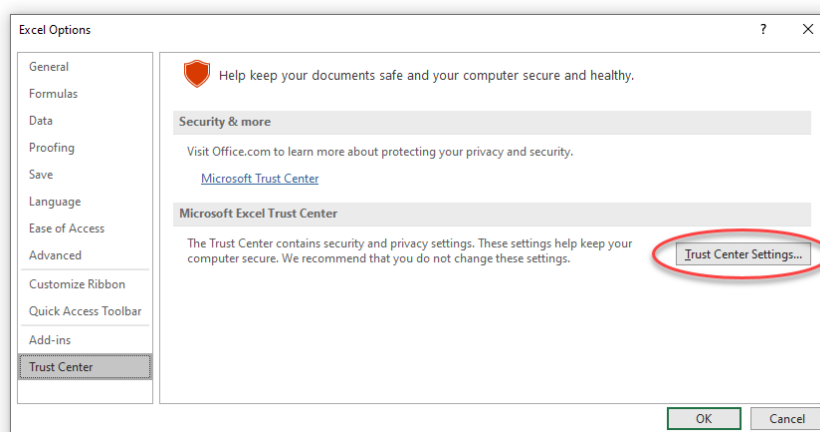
Excel Options

?

General
Formulas
Data
Proofing
Save
Language
Ease of Access
Advanced
Customize Ribbon
Quick Access Toolbar
Add-ins
Trust Center

Help keep your documents safe and your computer secure and healthy.

Security & more

Visit Office.com to learn more about protecting your privacy and security.

Microsoft Trust Center

Microsoft Excel Trust Center

The Trust Center contains security and privacy settings. These settings help keep your computer secure. We recommend that you do not change these settings.

Trust Center Settings...

OK

Cancel